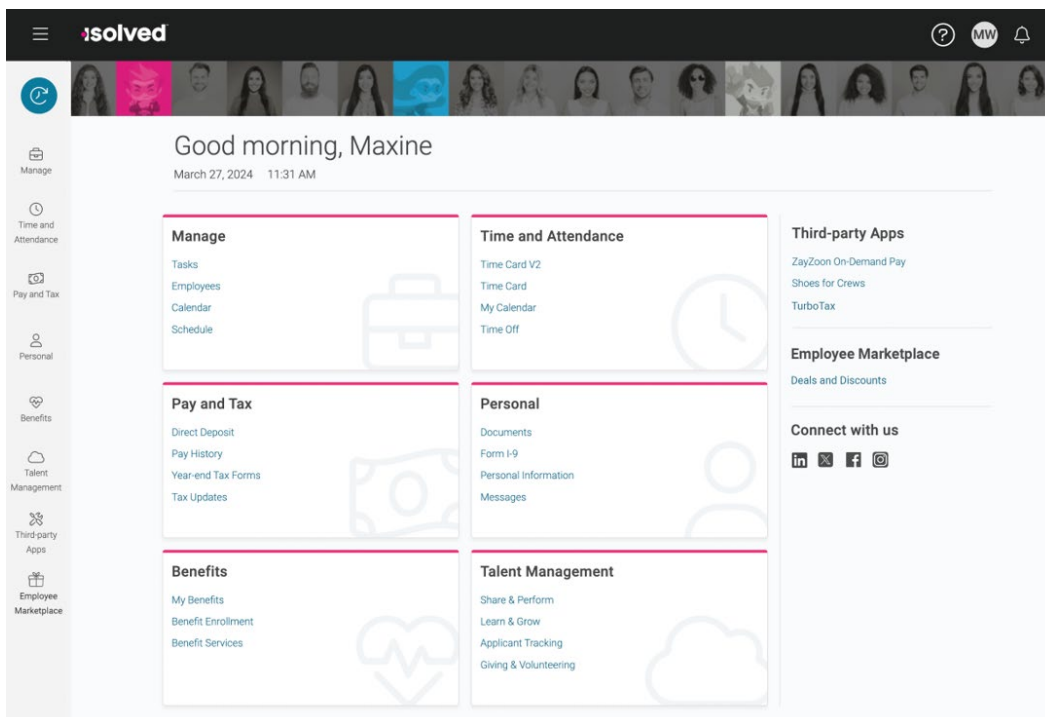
isolved

MW

Manage

Time and Attendance

Pay and Tax

Personal

Benefits

Talent Management

Third-party Apps

Employee Marketplace

Good morning, Maxine

March 27, 2024 11:31 AM

Manage

Tasks

Employees

Calendar

Schedule

Time and Attendance

Time Card V2

Time Card

My Calendar

Time Off

Third-party Apps

ZayZoon On-Demand Pay

Shoes for Crews

TurboTax

Employee Marketplace

Deals and Discounts

Connect with us

Pay and Tax

Direct Deposit

Pay History

Year-end Tax Forms

Tax Updates

Personal

Documents

Form I-9

Personal Information

Messages

Benefits

My Benefits

Benefit Enrollment

Benefit Services

Talent Management

Share & Perform

Learn & Grow

Applicant Tracking

Giving & Volunteering